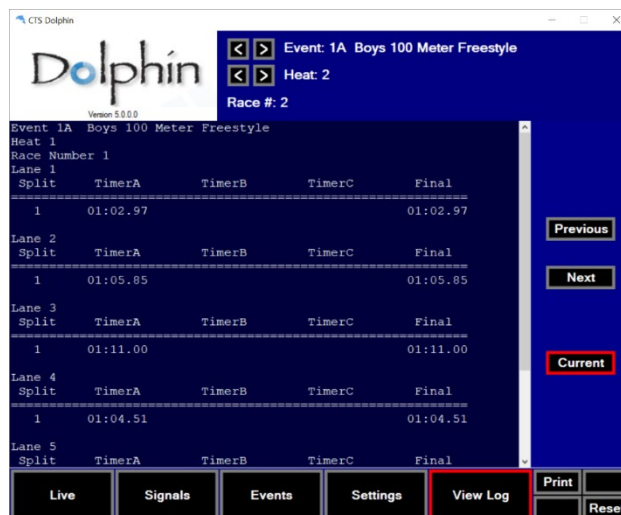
CTS Dolphin

Dolphin
Version 5.0.0.0

< > Event: 1A Boys 100 Meter Freestyle
< > Heat: 2
Race #: 2

Event 1A Boys 100 Meter Freestyle
Heat 1
Race Number 1
Lane 1

| Split | TimerA | TimerB | TimerC | Final |
|---|---|---|---|---|
| 1 | 01:02.97 | | | 01:02.97 |

Lane 2

| Split | TimerA | TimerB | TimerC | Final |
|---|---|---|---|---|
| 1 | 01:05.85 | | | 01:05.85 |

Lane 3

| Split | TimerA | TimerB | TimerC | Final |
|---|---|---|---|---|
| 1 | 01:11.00 | | | 01:11.00 |

Lane 4

| Split | TimerA | TimerB | TimerC | Final |
|---|---|---|---|---|
| 1 | 01:04.51 | | | 01:04.51 |

Lane 5

| Split | TimerA | TimerB | TimerC | Final |
|---|---|---|---|---|

Previous
Next
Current

Live
Signals
Events
Settings
View Log
Print
Rese